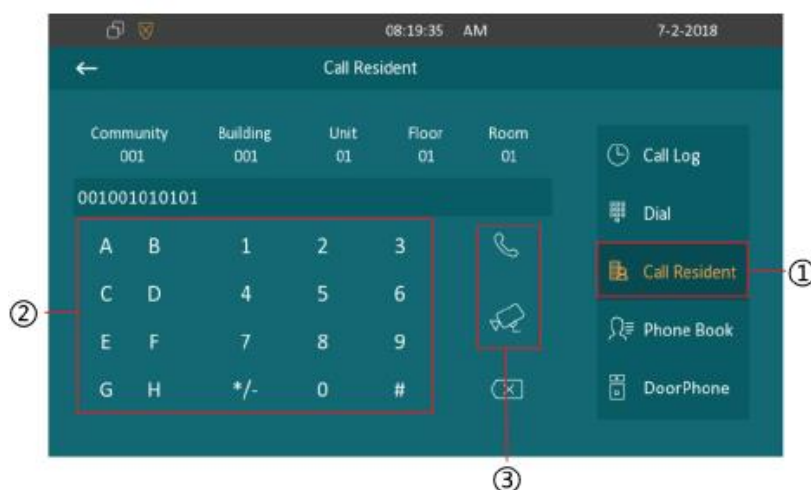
08:19:35 AM 7-2-2018

←

Call Resident

Community 001 Building 001 Unit 01 Floor 01 Room 01

001001010101

| A | B | 1 | 2 | 3 |
|---|---|---|---|---|
| C | D | 4 | 5 | 6 |
| E | F | 7 | 8 | 9 |
| G | H | */- | 0 | # |

Call Log

Dial

Call Resident

Phone Book

DoorPhone

①

②

③